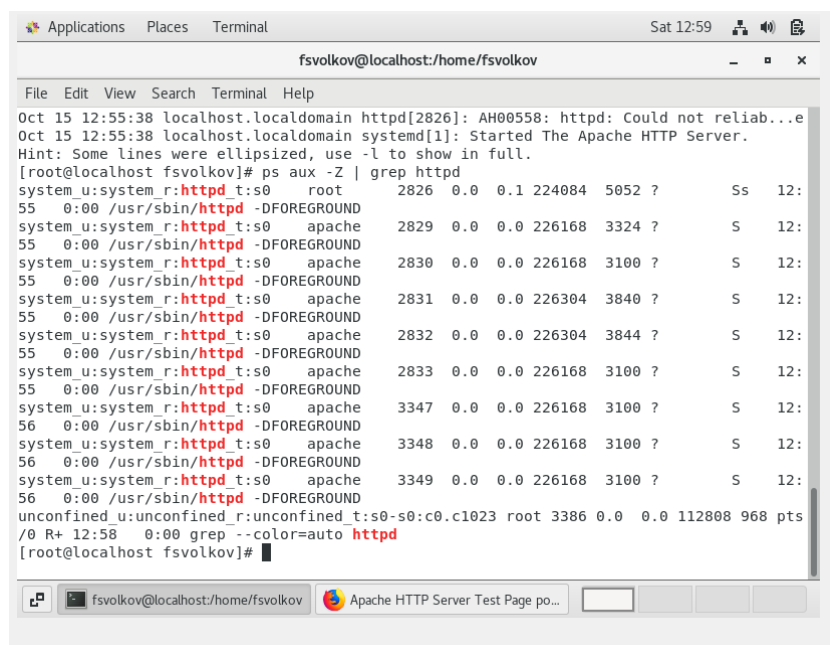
Applications Places Terminal Sat 12:59

fsvolkov@localhost:/home/fsvolkov

File Edit View Search Terminal Help

Oct 15 12:55:38 localhost.localdomain httpd[2826]: AH00558: httpd: Could not reliab...e
Oct 15 12:55:38 localhost.localdomain systemd[1]: Started The Apache HTTP Server.
Hint: Some lines were ellipsized, use -l to show in full.
[root@localhost fsvolkov]# ps aux -Z | grep httpd
system_u:system_r:httpd_t:s0 root 2826 0.0 0.1 224084 5052 ? Ss 12:55 0:00 /usr/sbin/httpd -DFOREGROUND
system_u:system_r:httpd_t:s0 apache 2829 0.0 0.0 226168 3324 ? S 12:55 0:00 /usr/sbin/httpd -DFOREGROUND
system_u:system_r:httpd_t:s0 apache 2830 0.0 0.0 226168 3100 ? S 12:55 0:00 /usr/sbin/httpd -DFOREGROUND
system_u:system_r:httpd_t:s0 apache 2831 0.0 0.0 226304 3840 ? S 12:55 0:00 /usr/sbin/httpd -DFOREGROUND
system_u:system_r:httpd_t:s0 apache 2832 0.0 0.0 226304 3844 ? S 12:55 0:00 /usr/sbin/httpd -DFOREGROUND
system_u:system_r:httpd_t:s0 apache 2833 0.0 0.0 226168 3100 ? S 12:55 0:00 /usr/sbin/httpd -DFOREGROUND
system_u:system_r:httpd_t:s0 apache 3347 0.0 0.0 226168 3100 ? S 12:56 0:00 /usr/sbin/httpd -DFOREGROUND
system_u:system_r:httpd_t:s0 apache 3348 0.0 0.0 226168 3100 ? S 12:56 0:00 /usr/sbin/httpd -DFOREGROUND
system_u:system_r:httpd_t:s0 apache 3349 0.0 0.0 226168 3100 ? S 12:56 0:00 /usr/sbin/httpd -DFOREGROUND
unconfined_u:unconfined_r:unconfined_t:s0-s0:c0.c1023 root 3386 0.0 0.0 112808 968 pts/0 R+ 12:58 0:00 grep --color=auto httpd
[root@localhost fsvolkov]#

fsvolkov@localhost:/home/fsvolkov Apache HTTP Server Test Page po...